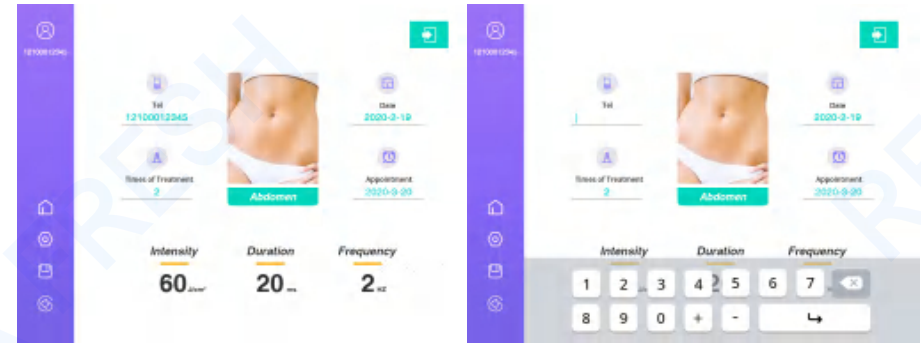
12100012345

Tel
12100012345

Date
2020-2-19

Times of Treatment
2

Abdomen

Appointment
2020-3-20

Intensity
60 J/cm²

Duration
20 ms

Frequency
2 Hz

12100012345

Tel

Date
2020-2-19

Times of Treatment
2

Abdomen

Appointment
2020-3-20

Intensity

Duration

Frequency

| 1 | 2 | 3 | 4 | 5 | 6 | 7 | ⌫ |
|---|---|---|---|---|---|---|---|
| 8 | 9 | 0 | + | - | ↵ | | |